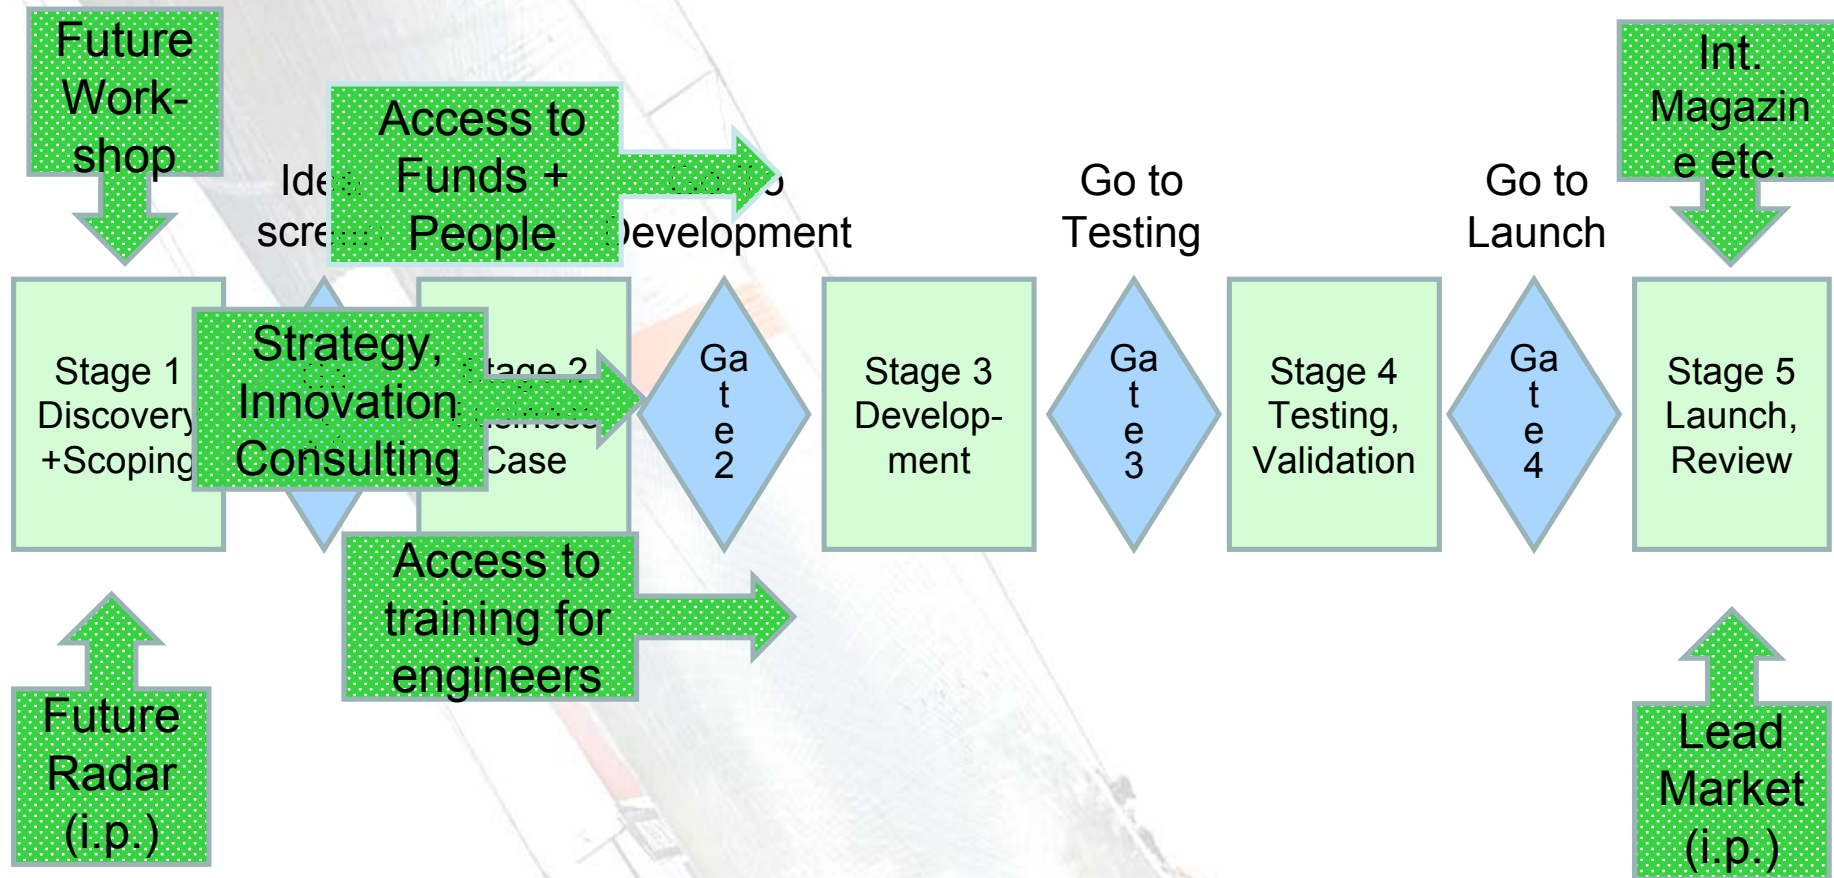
Future Work-shop

Access to Funds + People

Ide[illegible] scre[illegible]

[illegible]o Development

Go to Testing

Go to Launch

Int. Magazin e etc.

Stage 1 Discovery +Scoping

Strategy, Innovation Consulting

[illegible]tage 2 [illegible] Case

Ga t e 2

Stage 3 Develop-ment

Ga t e 3

Stage 4 Testing, Validation

Ga t e 4

Stage 5 Launch, Review

Access to training for engineers

Future Radar (i.p.)

Lead Market (i.p.)